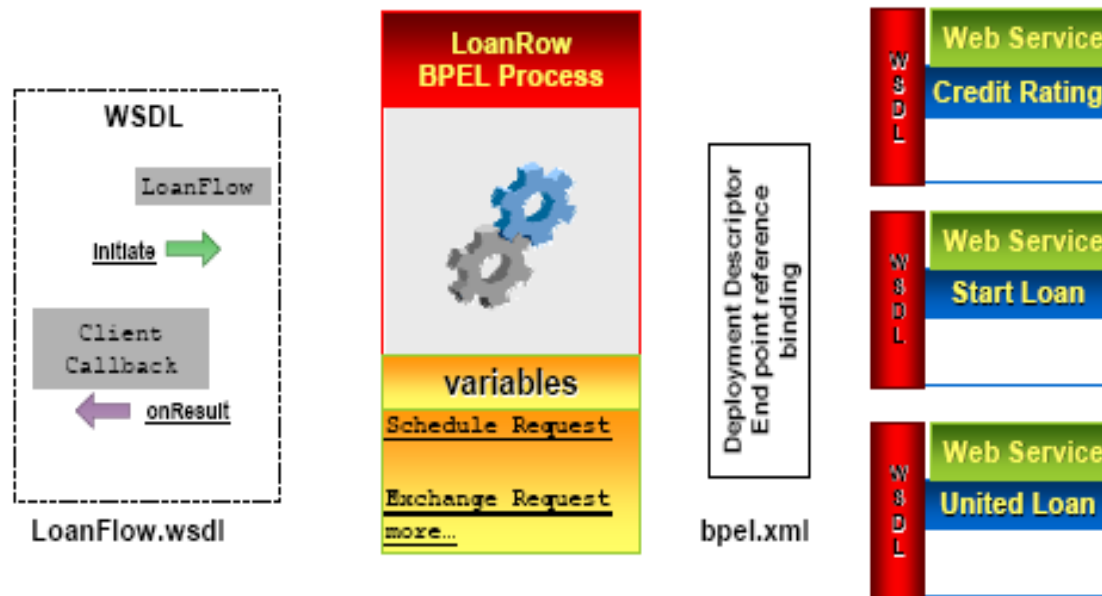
WSDL

LoanFlow

initiate

Client Callback

onResult

LoanFlow.wsdl

LoanRow BPEL Process

variables

Schedule Request

Exchange Request

more…

Deployment Descriptor
End point reference
binding

bpel.xml

WSDL

Web Service

Credit Rating

WSDL

Web Service

Start Loan

WSDL

Web Service

United Loan